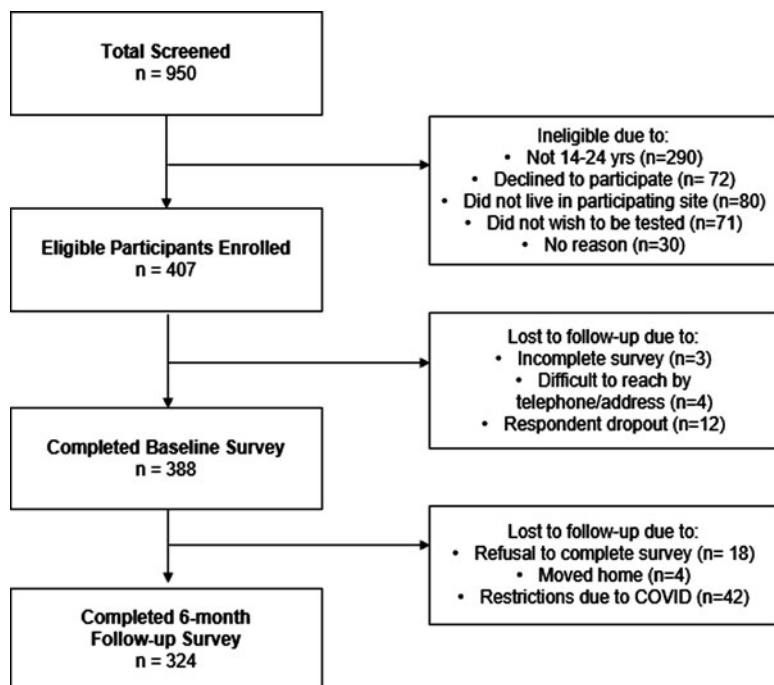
Total Screened
n = 950

Ineligible due to:
• Not 14-24 yrs (n=290)
• Declined to participate (n= 72)
• Did not live in participating site (n=80)
• Did not wish to be tested (n=71)
• No reason (n=30)

Eligible Participants Enrolled
n = 407

Lost to follow-up due to:
• Incomplete survey (n=3)
• Difficult to reach by telephone/address (n=4)
• Respondent dropout (n=12)

Completed Baseline Survey
n = 388

Lost to follow-up due to:
• Refusal to complete survey (n= 18)
• Moved home (n=4)
• Restrictions due to COVID (n=42)

Completed 6-month Follow-up Survey
n = 324